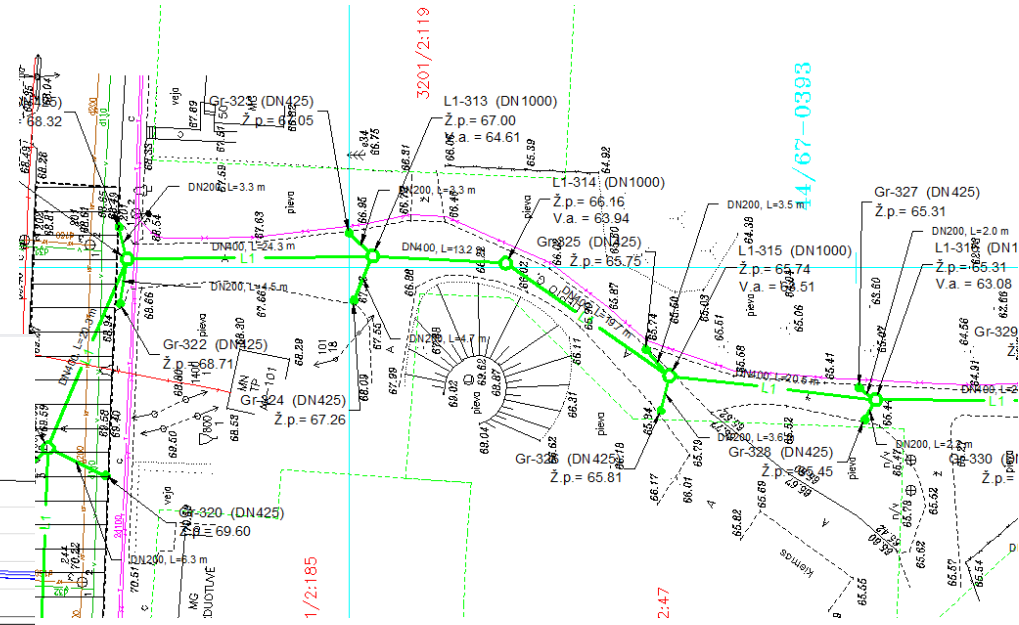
3201/2:119

44/67-0393

68.32

Gr-323 (DN425)
Ž.p.= 68.05

L1-313 (DN1000)
Ž.p.= 67.00
V.a. = 64.61

L1-314 (DN1000)
Ž.p.= 66.16
V.a. = 63.94

Gr-325 (DN425)
Ž.p.= 65.75

Gr-327 (DN425)
Ž.p.= 65.31

L1-315 (DN1000)
Ž.p.= 65.74
V.a. = 63.51

L1-316 (DN1
Ž.p.= 65.31
V.a. = 63.08

Gr-329

DN200, L=3.3 m
DN400, L=24.3 m
DN200, L=3.3 m
DN400, L=13.2 m
DN200, L=3.5 m
DN200, L=2.0 m
DN200, L=4.5 m
DN200, L=4.7 m
DN400, L=19.7 m
DN400, L=20.6 m
DN200, L=3.6 m
DN200, L=2.2 m
DN200, L=6.3 m

L1
L1
L1

Gr-322 (DN425)
Ž.p.= 68.71

Gr-324 (DN425)
Ž.p.= 67.26

Gr-326 (DN425)
Ž.p.= 65.81

Gr-328 (DN425)
Ž.p.= 65.45

Gr-330 (DN
Ž.p

Gr-320 (DN425)
Ž.p.= 69.60

pieva
pieva
pieva
pieva
pieva
pieva
veja
veja

MN
TP
101

67.89
66.75
66.31
65.39
64.92
67.63
66.95
66.46
66.28
65.87
65.74
65.60
65.03
65.61
65.06
64.56
64.91
65.41
65.68
66.18
66.31
66.11
66.87
69.62
69.02
69.04
68.09
67.99
67.55
66.98
68.29
68.30
68.53
68.59
69.40
69.50
70.51
70.32
65.94
66.17
66.01
65.29
65.82
65.69
65.60
65.62
65.52
65.55
65.57
65.54
68.26
68.87
69.02
68.54
68.66
67.66

1/2:185
2:47